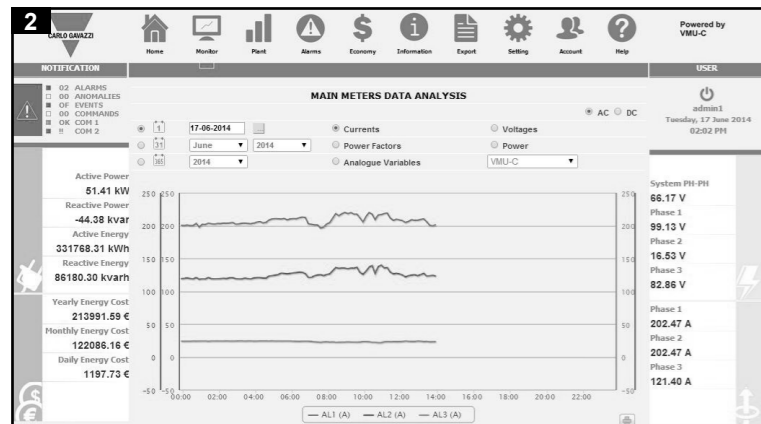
2

CARLO GAVAZZI

Home Monitor Plant Alarms Economy Information Export Setting Account Help

Powered by VMU-C

NOTIFICATION

02 ALARMS
00 ANOMALIES
OF EVENTS
00 COMMANDS
OK COM 1
!! COM 2

MAIN METERS DATA ANALYSIS

AC DC

17-06-2014
June 2014
2014

Currents
Power Factors
Analogue Variables

Voltages
Power
VMU-C

Active Power
51.41 kW
Reactive Power
-44.38 kvar
Active Energy
331768.31 kWh
Reactive Energy
86180.30 kvarh
Yearly Energy Cost
213991.59 €
Monthly Energy Cost
122086.16 €
Daily Energy Cost
1197.73 €

250 250
200 200
150 150
100 100
50 50
0 0
-50 -50

00:00 02:00 04:00 06:00 08:00 10:00 12:00 14:00 16:00 18:00 20:00 22:00

— AL1 (A) — AL2 (A) — AL3 (A)

USER

admin1
Tuesday, 17 June 2014
02:02 PM

System PH-PH
66.17 V
Phase 1
99.13 V
Phase 2
16.53 V
Phase 3
82.86 V

Phase 1
202.47 A
Phase 2
202.47 A
Phase 3
121.40 A